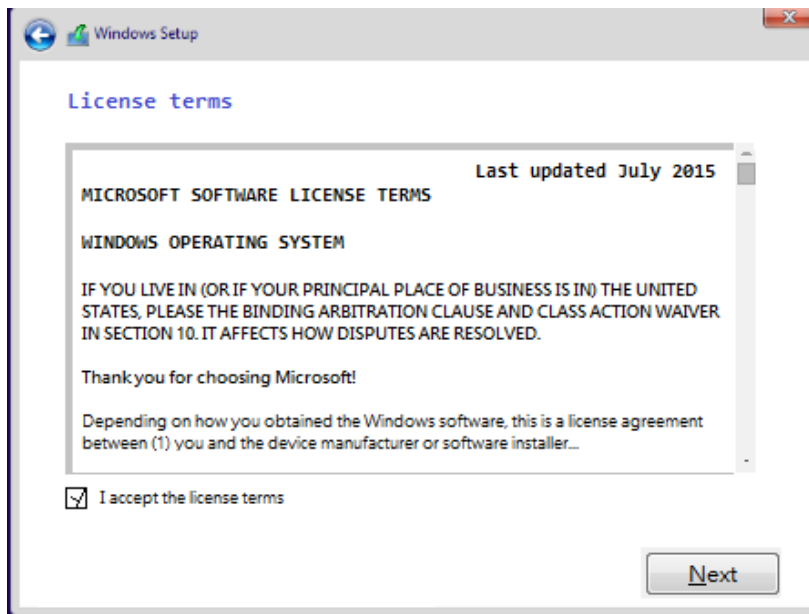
Windows Setup

License terms

Last updated July 2015

MICROSOFT SOFTWARE LICENSE TERMS

WINDOWS OPERATING SYSTEM

IF YOU LIVE IN (OR IF YOUR PRINCIPAL PLACE OF BUSINESS IS IN) THE UNITED STATES, PLEASE THE BINDING ARBITRATION CLAUSE AND CLASS ACTION WAIVER IN SECTION 10. IT AFFECTS HOW DISPUTES ARE RESOLVED.

Thank you for choosing Microsoft!

Depending on how you obtained the Windows software, this is a license agreement between (1) you and the device manufacturer or software installer...

I accept the license terms

Next